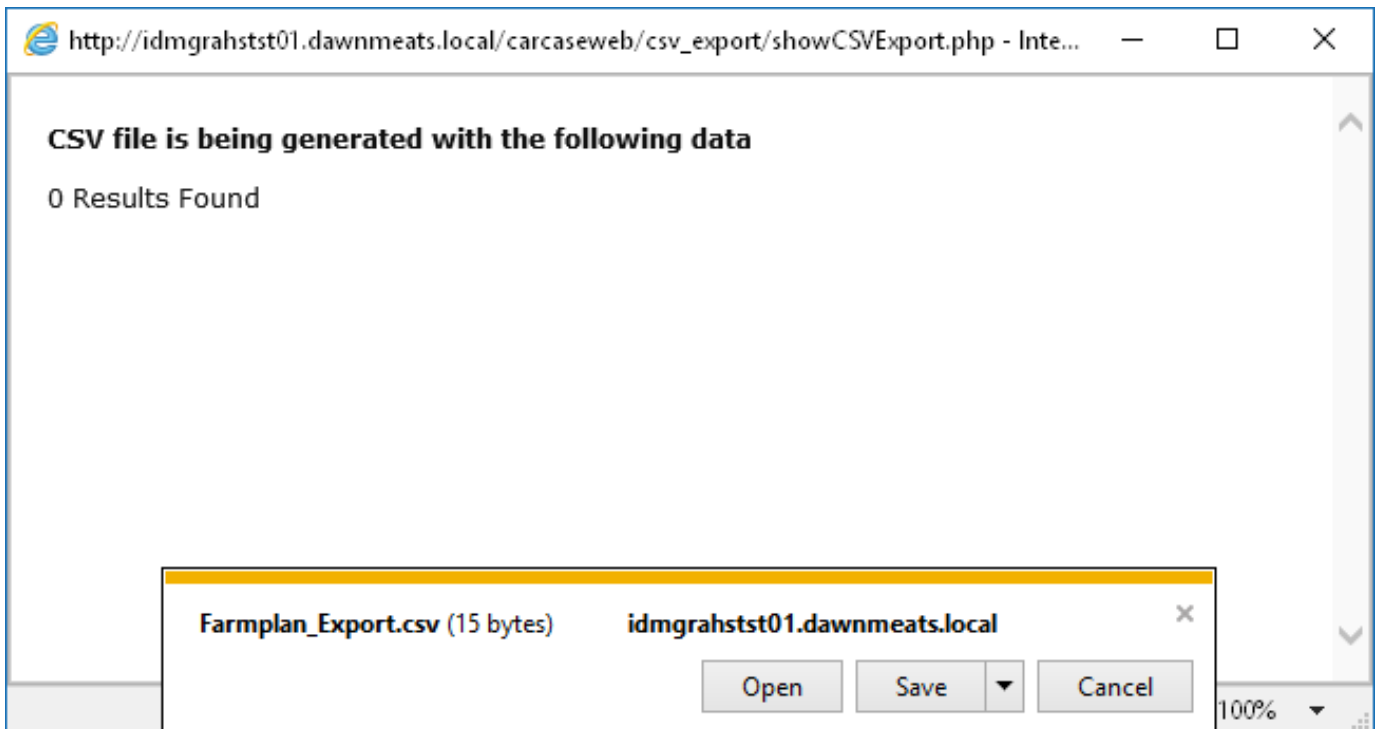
http://idmgrahstst01.dawnmeats.local/carcaseweb/csv_export/showCSVExport.php - Inte...

CSV file is being generated with the following data

0 Results Found

Farmplan_Export.csv (15 bytes) idmgrahstst01.dawnmeats.local

Open Save Cancel

100%